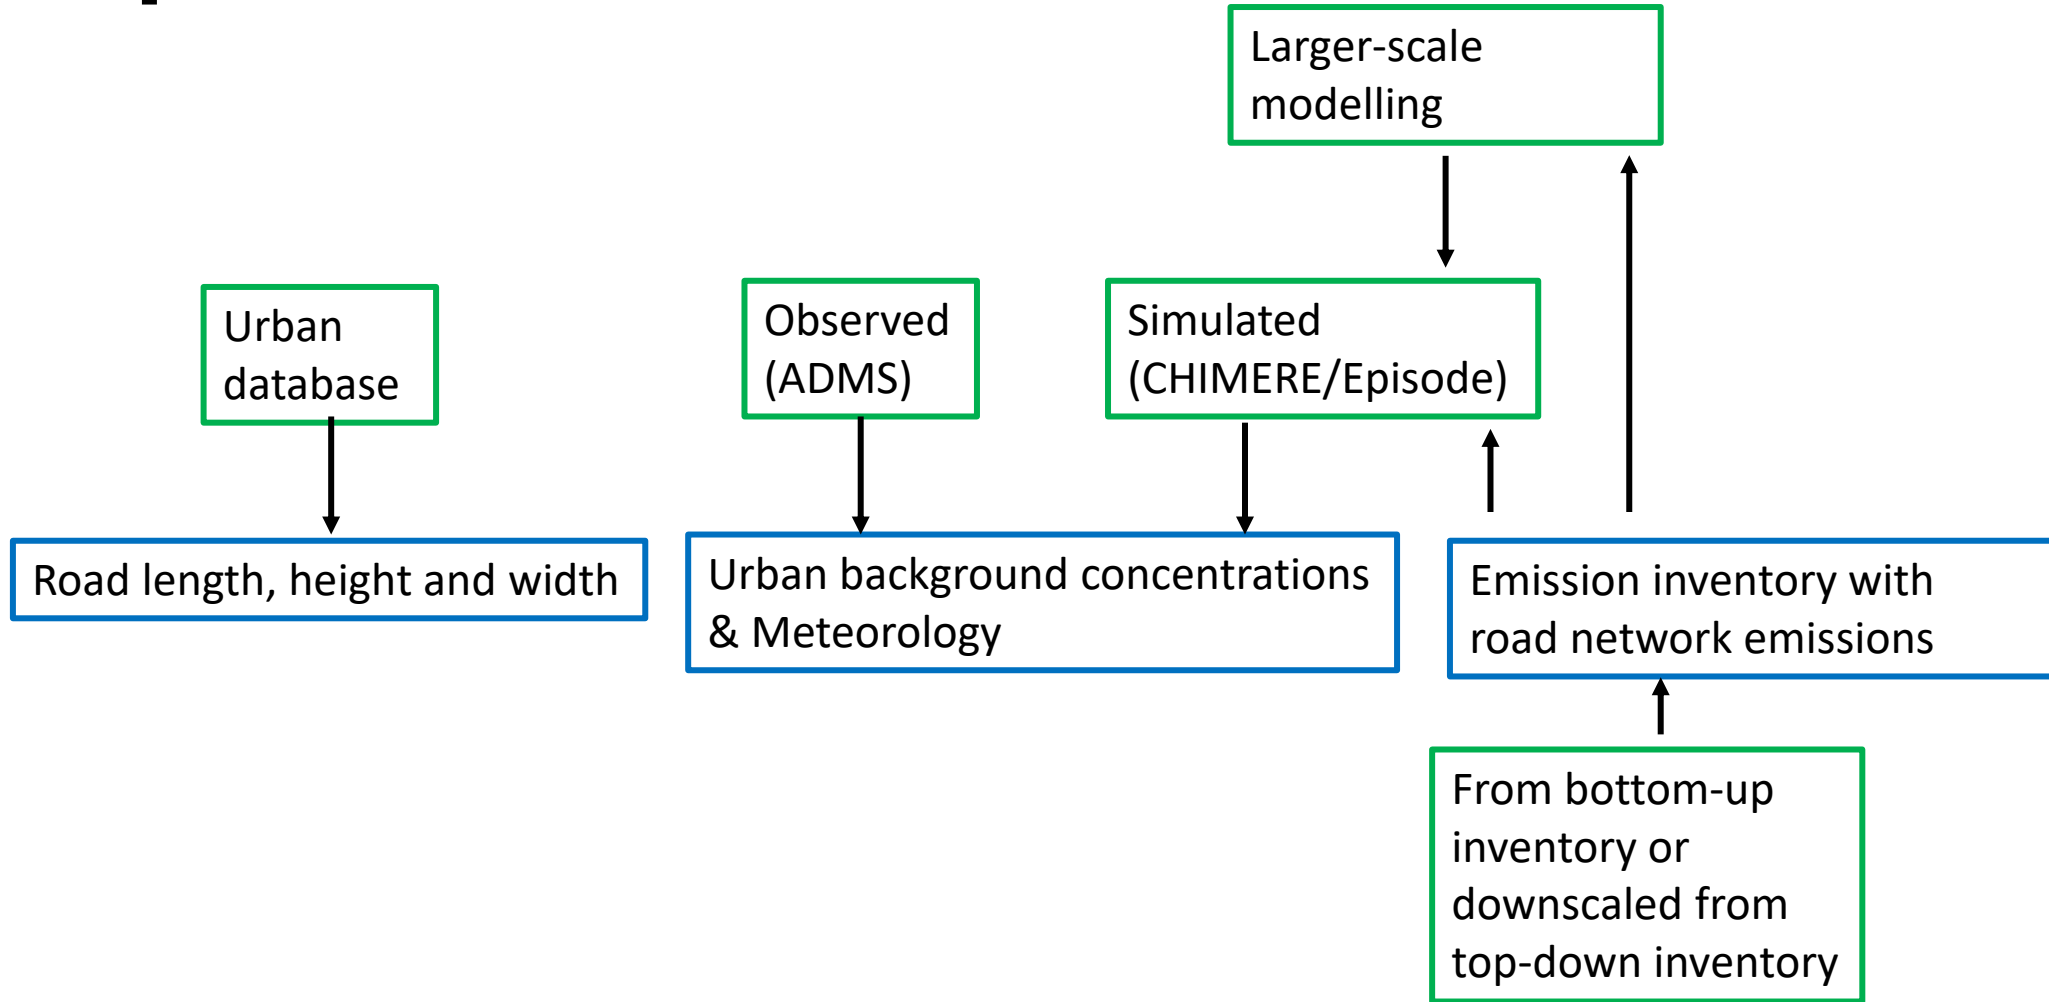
Larger-scale modelling

Urban database

Observed (ADMS)

Simulated (CHIMERE/Episode)

Road length, height and width

Urban background concentrations & Meteorology

Emission inventory with road network emissions

From bottom-up inventory or downscaled from top-down inventory